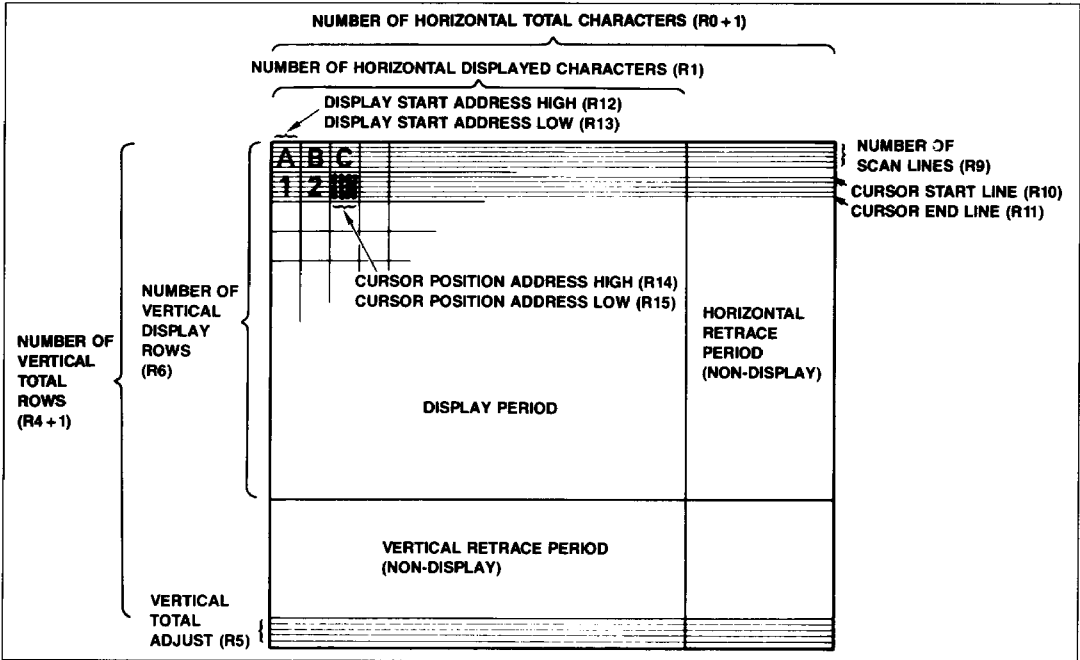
NUMBER OF HORIZONTAL TOTAL CHARACTERS (R0 + 1)

NUMBER OF HORIZONTAL DISPLAYED CHARACTERS (R1)

DISPLAY START ADDRESS HIGH (R12)
DISPLAY START ADDRESS LOW (R13)

A B C
1 2

NUMBER OF SCAN LINES (R9)

CURSOR START LINE (R10)
CURSOR END LINE (R11)

CURSOR POSITION ADDRESS HIGH (R14)
CURSOR POSITION ADDRESS LOW (R15)

NUMBER OF VERTICAL DISPLAY ROWS (R6)

NUMBER OF VERTICAL TOTAL ROWS (R4 + 1)

HORIZONTAL RETRACE PERIOD (NON-DISPLAY)

DISPLAY PERIOD

VERTICAL RETRACE PERIOD (NON-DISPLAY)

VERTICAL TOTAL ADJUST (R5)